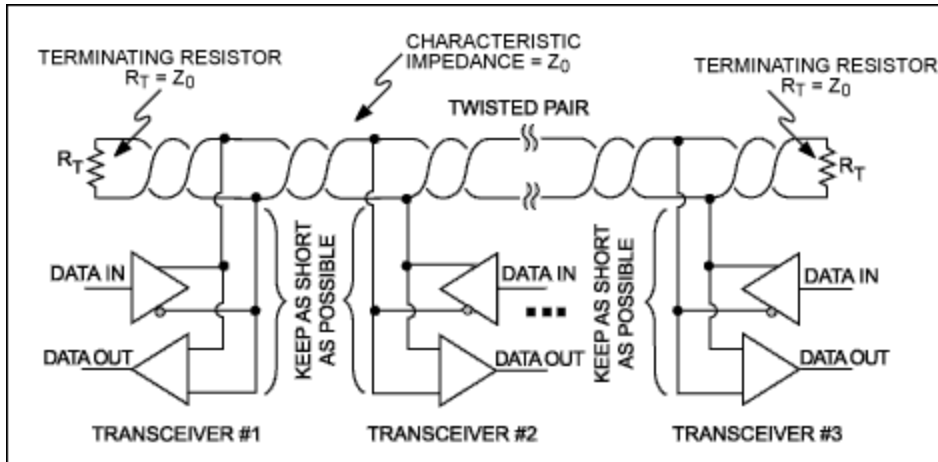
TERMINATING RESISTOR
$R_T = Z_0$

CHARACTERISTIC IMPEDANCE = $Z_0$

TERMINATING RESISTOR
$R_T = Z_0$

TWISTED PAIR

$R_T$

$R_T$

DATA IN

DATA OUT

KEEP AS SHORT AS POSSIBLE

DATA IN

DATA OUT

KEEP AS SHORT AS POSSIBLE

DATA IN

DATA OUT

TRANSCEIVER #1

TRANSCEIVER #2

TRANSCEIVER #3